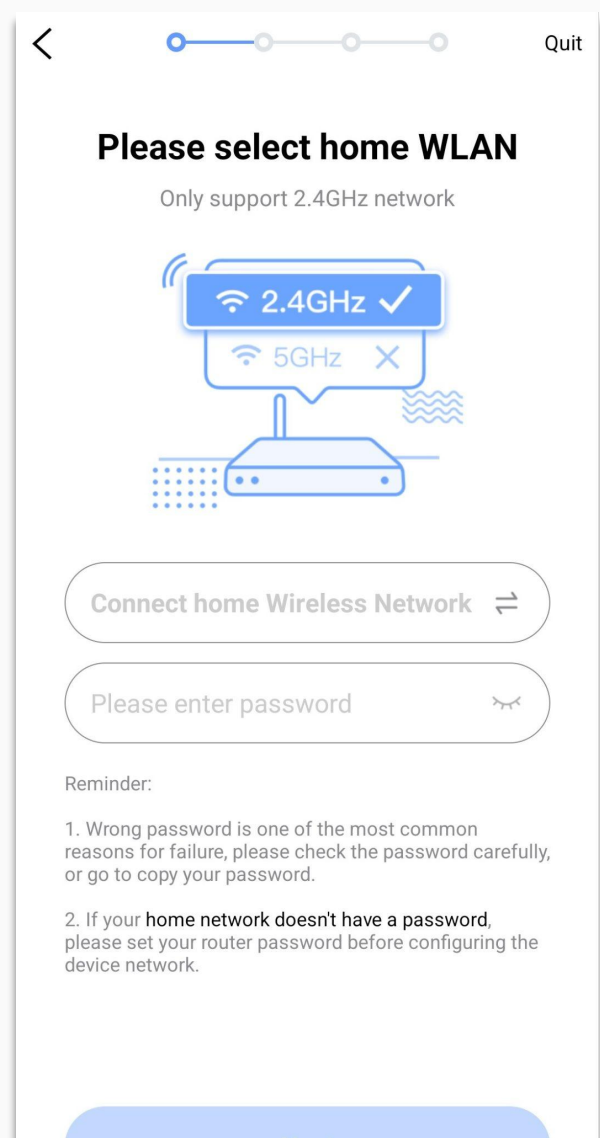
Quit

Please select home WLAN

Only support 2.4GHz network

2.4GHz

5GHz

Connect home Wireless Network

Please enter password

Reminder:

1. Wrong password is one of the most common reasons for failure, please check the password carefully, or go to copy your password.

2. If your home network doesn't have a password, please set your router password before configuring the device network.